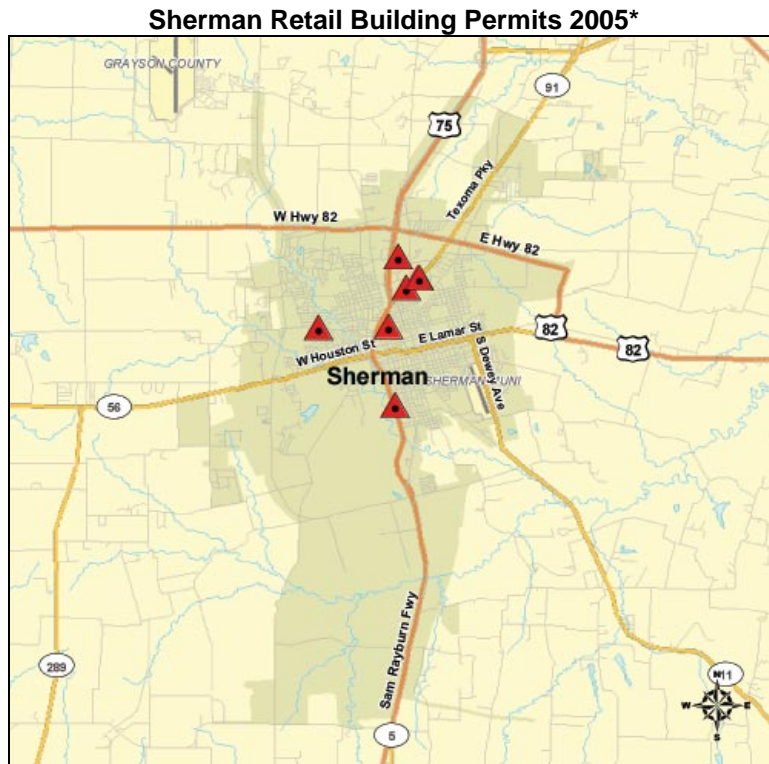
Sherman Retail Building Permits 2005*

GRAYSON COUNTY

91

75

Texoma Pky

W Hwy 82

E Hwy 82

82

82

W Houston St

E Lamar St

S Dewey Ave

Sherman

SHERMAN MUNI

56

Sam Rayburn Fwy

289

11

5

N

W

E

S